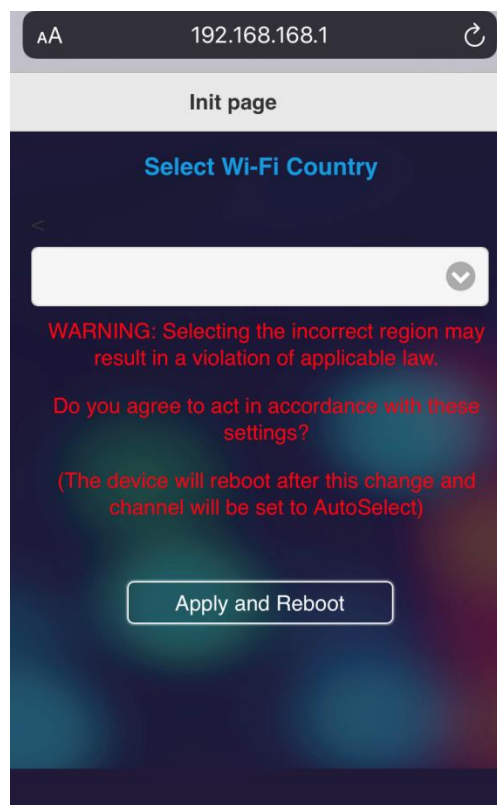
AA 192.168.168.1

Init page

Select Wi-Fi Country

<

WARNING: Selecting the incorrect region may result in a violation of applicable law.

Do you agree to act in accordance with these settings?

(The device will reboot after this change and channel will be set to AutoSelect)

Apply and Reboot